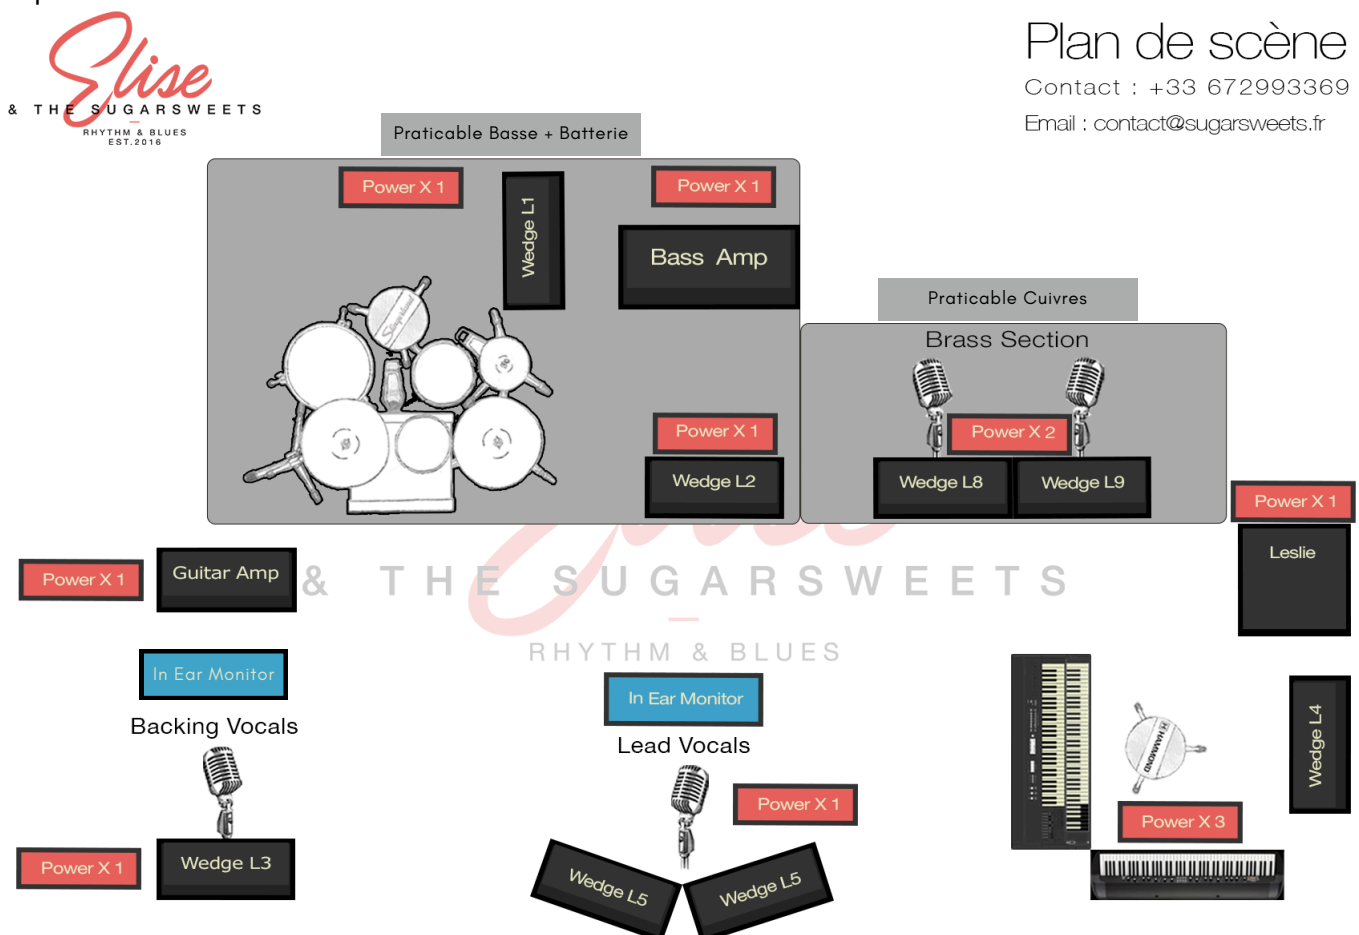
Elise
& THE SUGARSWEETS
RHYTHM & BLUES
EST.2016

Plan de scène
Contact : +33 672993369
Email : contact@sugarsweets.fr

Praticable Basse + Batterie

Power X 1
Wedge L1
Power X 1
Bass Amp
Power X 1
Wedge L2

Praticable Cuivres
Brass Section
Power X 2
Wedge L8
Wedge L9

Power X 1
Leslie

Power X 1
Guitar Amp

& THE SUGARSWEETS
RHYTHM & BLUES

In Ear Monitor
Backing Vocals
Power X 1
Wedge L3

In Ear Monitor
Lead Vocals
Power X 1
Wedge L5
Wedge L5

HAMMOND
Power X 3
Wedge L4